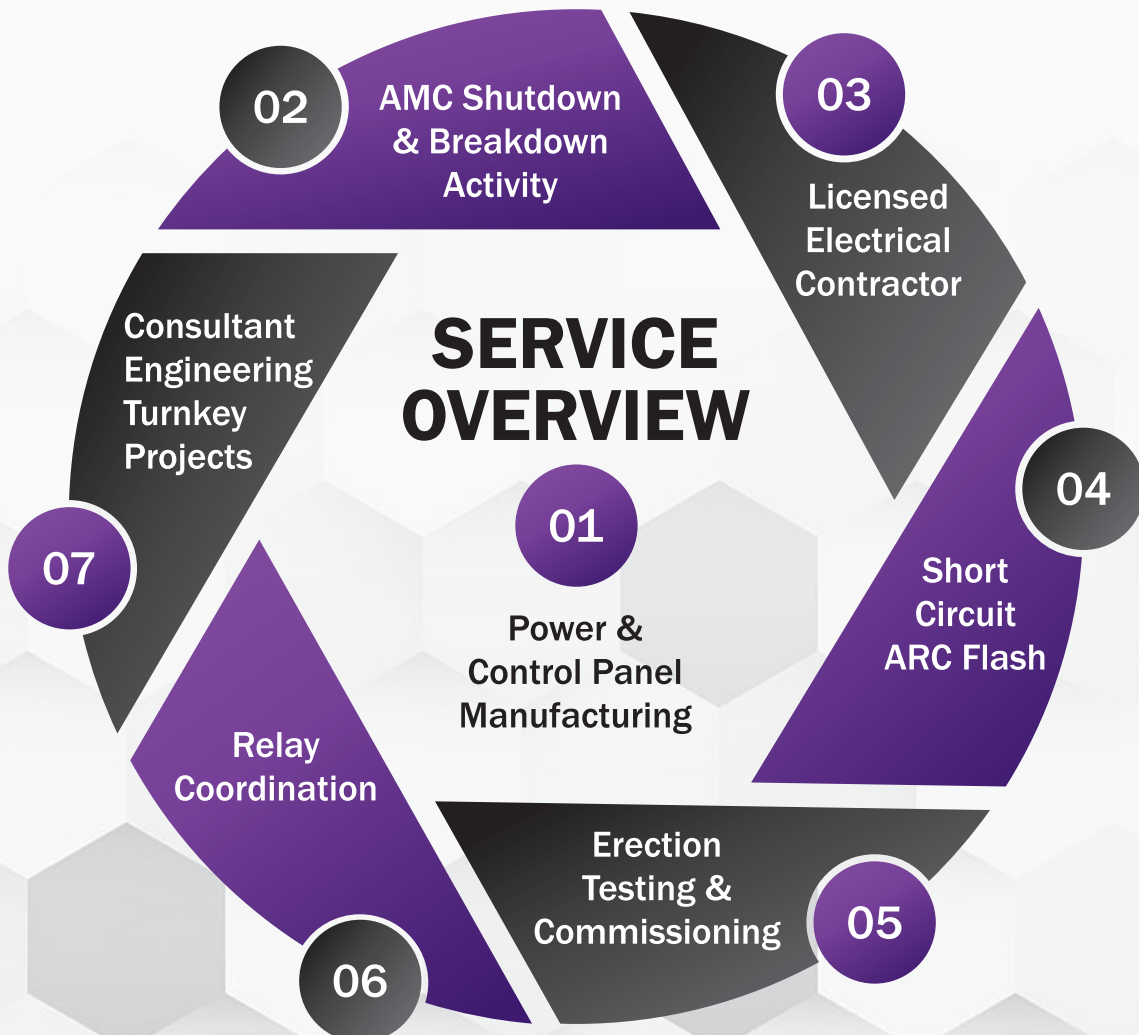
SERVICE OVERVIEW

01
Power & Control Panel Manufacturing

02
AMC Shutdown & Breakdown Activity

03
Licensed Electrical Contractor

04
Short Circuit ARC Flash

05
Erection Testing & Commissioning

06
Relay Coordination

07
Consultant Engineering Turnkey Projects